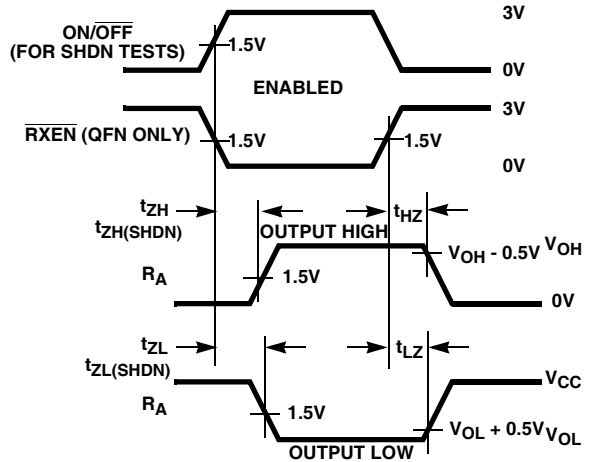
ON/$\overline{OFF}$
(FOR SHDN TESTS)

3V

1.5V

ENABLED

0V

$\overline{RXEN}$ (QFN ONLY)

3V

1.5V

1.5V

0V

$t_{ZH}$
$t_{ZH(SHDN)}$

OUTPUT HIGH

$t_{HZ}$

$V_{OH}$ - 0.5V

$V_{OH}$

$R_A$

1.5V

0V

$t_{ZL}$

$t_{LZ}$

$t_{ZL(SHDN)}$

$V_{CC}$

$R_A$

1.5V

$V_{OL}$ + 0.5V

$V_{OL}$

OUTPUT LOW